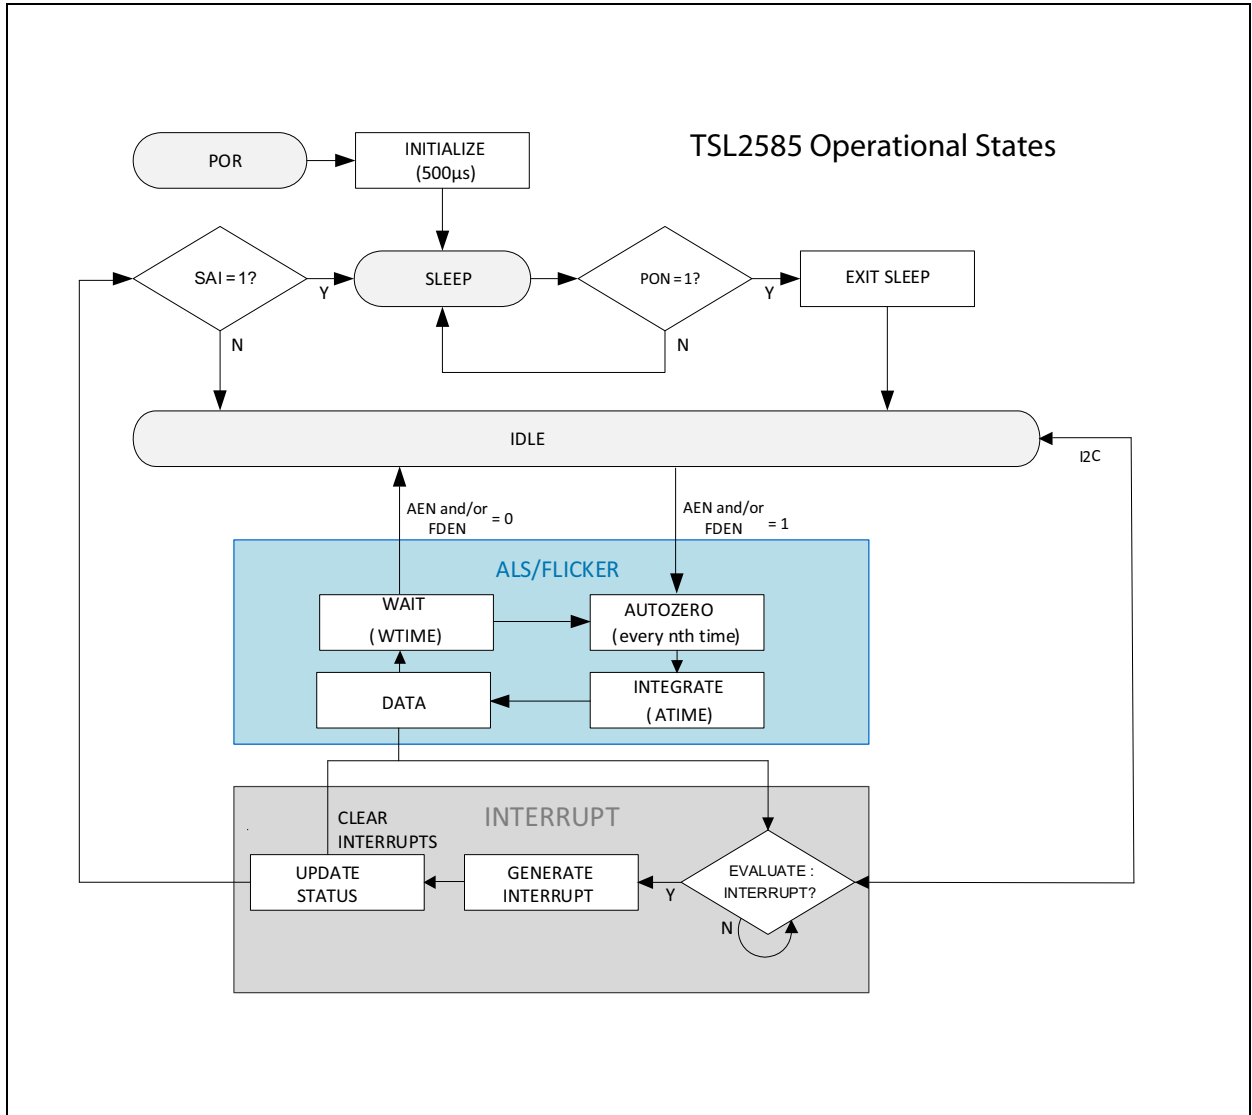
TSL2585 Operational States

POR

INITIALIZE
(500µs)

SAI = 1?

Y

N

SLEEP

PON = 1?

Y

N

EXIT SLEEP

IDLE

I2C

AEN and/or FDEN = 0

AEN and/or FDEN = 1

ALS/FLICKER

WAIT
( WTIME)

AUTOZERO
(every nth time)

DATA

INTEGRATE
( ATIME)

INTERRUPT

CLEAR INTERRUPTS

UPDATE STATUS

GENERATE INTERRUPT

Y

EVALUATE : INTERRUPT?

N